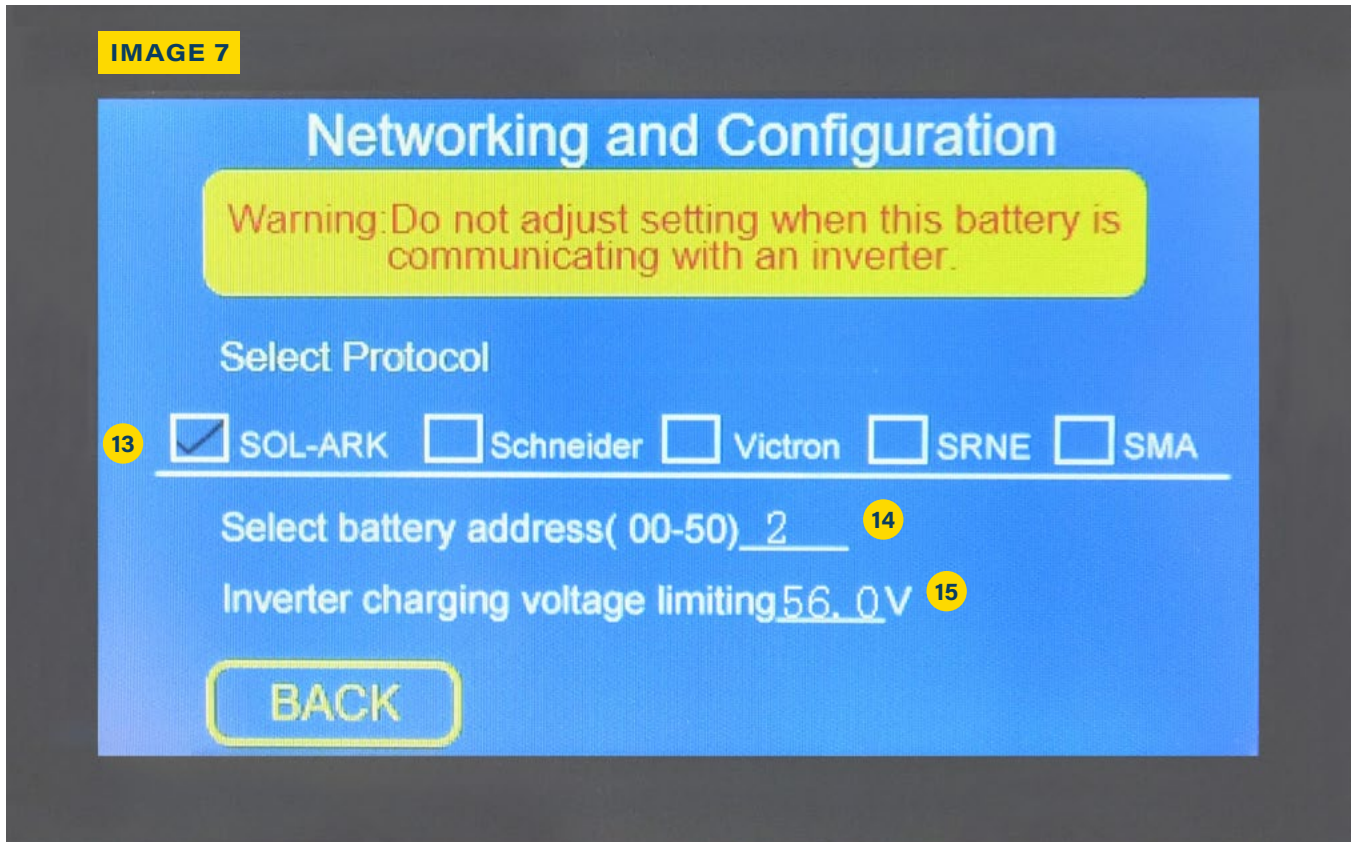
IMAGE 7

Networking and Configuration

Warning:Do not adjust setting when this battery is communicating with an inverter.

Select Protocol

13 SOL-ARK Schneider Victron SRNE SMA

Select battery address( 00-50) 2 14

Inverter charging voltage limiting 56.0 V 15

BACK